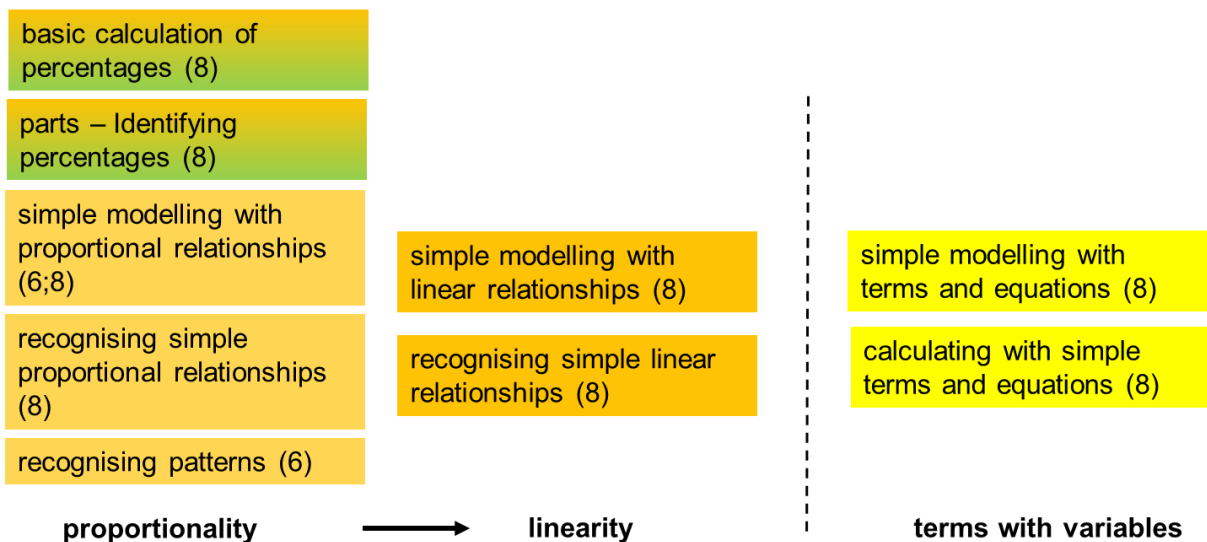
basic calculation of percentages (8)

parts – Identifying percentages (8)

simple modelling with proportional relationships (6;8)

recognising simple proportional relationships (8)

recognising patterns (6)

proportionality

simple modelling with linear relationships (8)

recognising simple linear relationships (8)

linearity

simple modelling with terms and equations (8)

calculating with simple terms and equations (8)

terms with variables